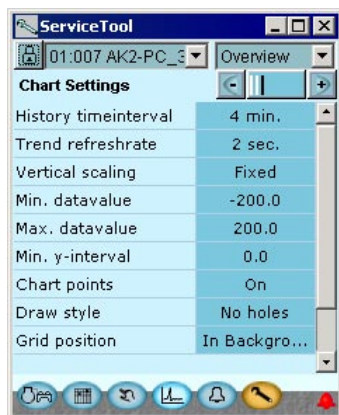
ServiceTool

01:007 AK2-PC_3

Overview

Chart Settings

| | |
|---|---|
| History timeinterval | 4 min. |
| Trend refreshrate | 2 sec. |
| Vertical scaling | Fixed |
| Min. datavalue | -200.0 |
| Max. datavalue | 200.0 |
| Min. y-interval | 0.0 |
| Chart points | On |
| Draw style | No holes |
| Grid position | In Backgro... |